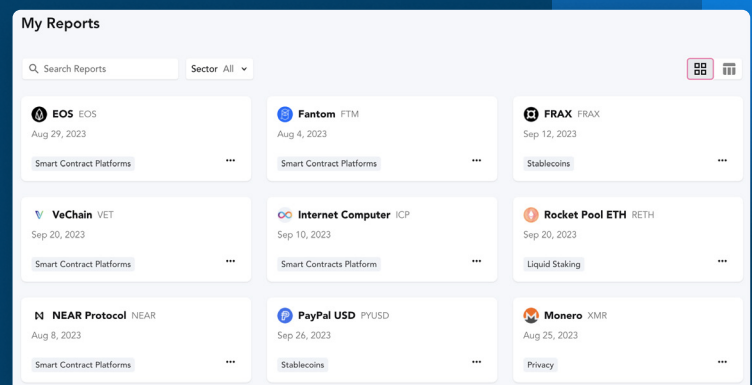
My Reports

Search Reports

Sector All

EOS EOS
Aug 29, 2023
Smart Contract Platforms
...

Fantom FTM
Aug 4, 2023
Smart Contract Platforms
...

FRAX FRAX
Sep 12, 2023
Stablecoins
...

VeChain VET
Sep 20, 2023
Smart Contract Platforms
...

Internet Computer ICP
Sep 10, 2023
Smart Contracts Platform
...

Rocket Pool ETH RETH
Sep 20, 2023
Liquid Staking
...

NEAR Protocol NEAR
Aug 8, 2023
Smart Contract Platforms
...

PayPal USD PYUSD
Sep 26, 2023
Stablecoins
...

Monero XMR
Aug 25, 2023
Privacy
...